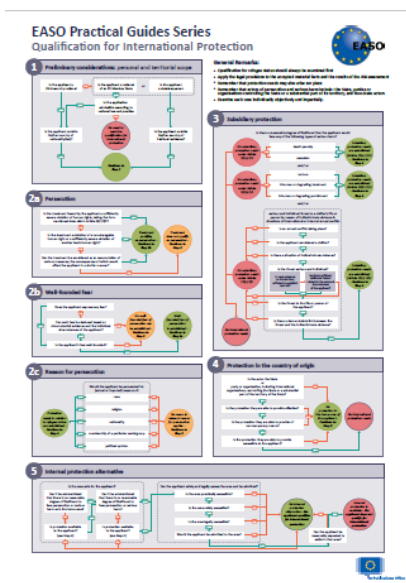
EASO Practical Guides Series
Qualification for International Protection

EASO

1 Preliminary considerations: personal and territorial scope

General Remarks

2a Persecution

2b Well-founded fear

2c Reason for persecution

3 Subsidiary protection

4 Protection in the country of origin

5 Internal protection alternative

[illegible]